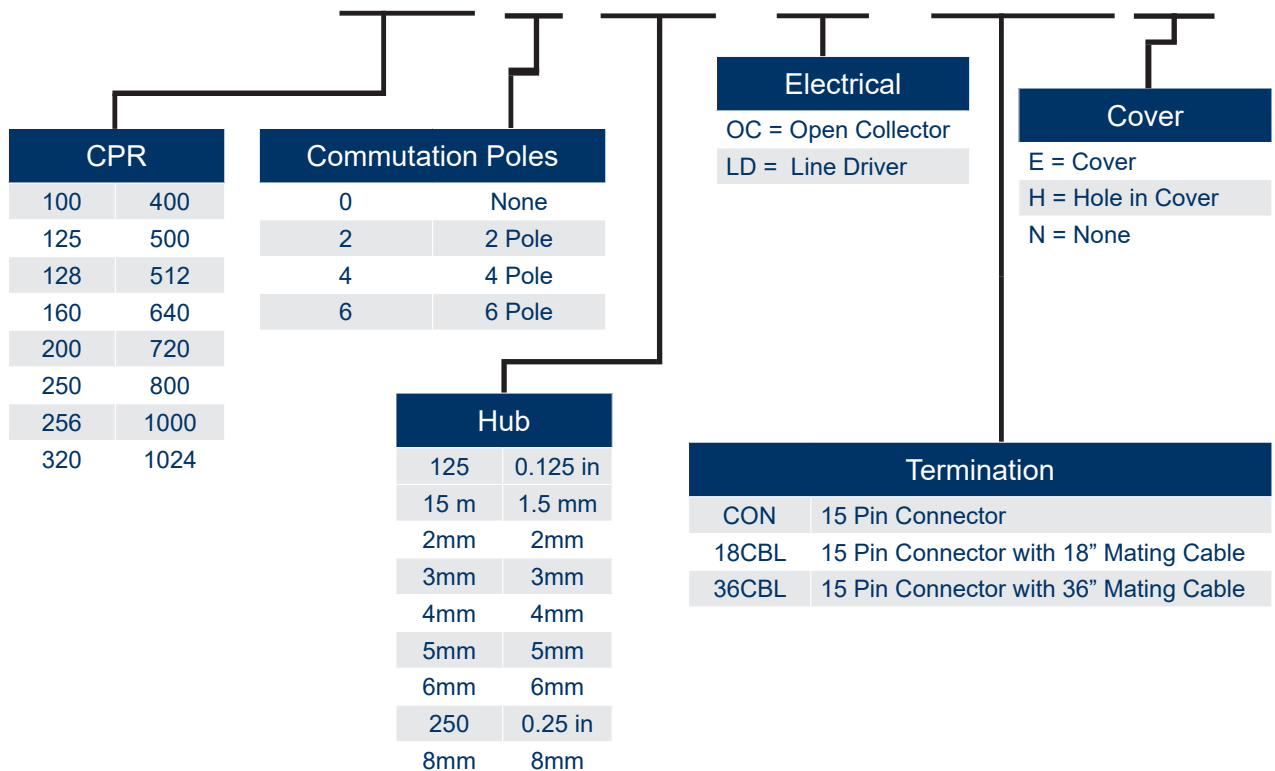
| CPR | |
|---|---|
| 100 | 400 |
| 125 | 500 |
| 128 | 512 |
| 160 | 640 |
| 200 | 720 |
| 250 | 800 |
| 256 | 1000 |
| 320 | 1024 |

| Commutation Poles | |
|---|---|
| 0 | None |
| 2 | 2 Pole |
| 4 | 4 Pole |
| 6 | 6 Pole |

| Hub | |
|---|---|
| 125 | 0.125 in |
| 15 m | 1.5 mm |
| 2mm | 2mm |
| 3mm | 3mm |
| 4mm | 4mm |
| 5mm | 5mm |
| 6mm | 6mm |
| 250 | 0.25 in |
| 8mm | 8mm |

Electrical
OC = Open Collector
LD = Line Driver

Cover
E = Cover
H = Hole in Cover
N = None

| Termination | |
|---|---|
| CON | 15 Pin Connector |
| 18CBL | 15 Pin Connector with 18” Mating Cable |
| 36CBL | 15 Pin Connector with 36” Mating Cable |